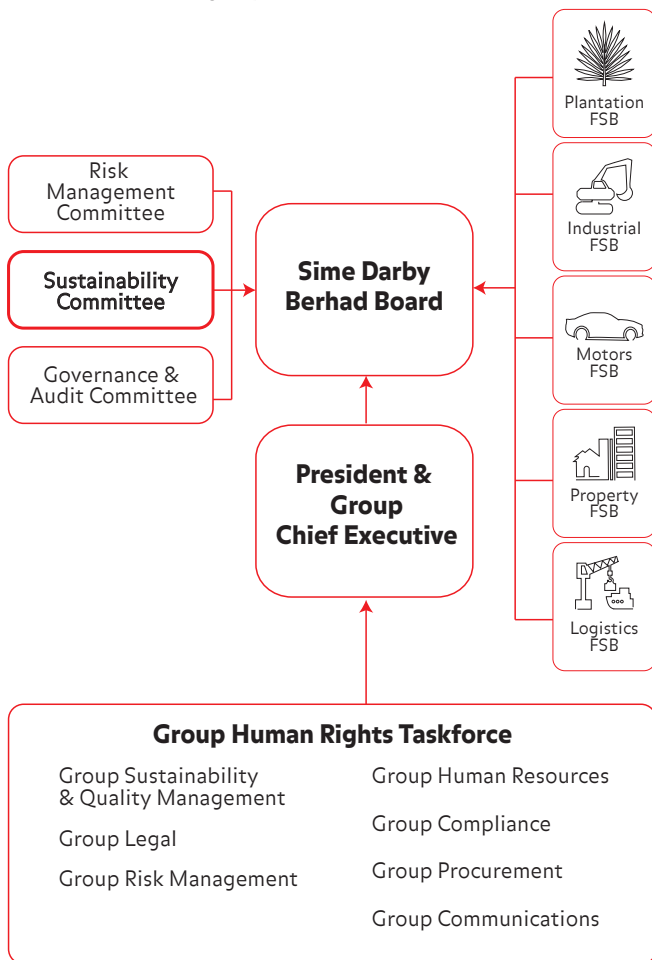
Risk Management Committee

Sustainability Committee

Governance & Audit Committee

Sime Darby Berhad Board

President & Group Chief Executive

Plantation FSB

Industrial FSB

Motors FSB

Property FSB

Logistics FSB

Group Human Rights Taskforce

Group Sustainability & Quality Management

Group Legal

Group Risk Management

Group Human Resources

Group Compliance

Group Procurement

Group Communications